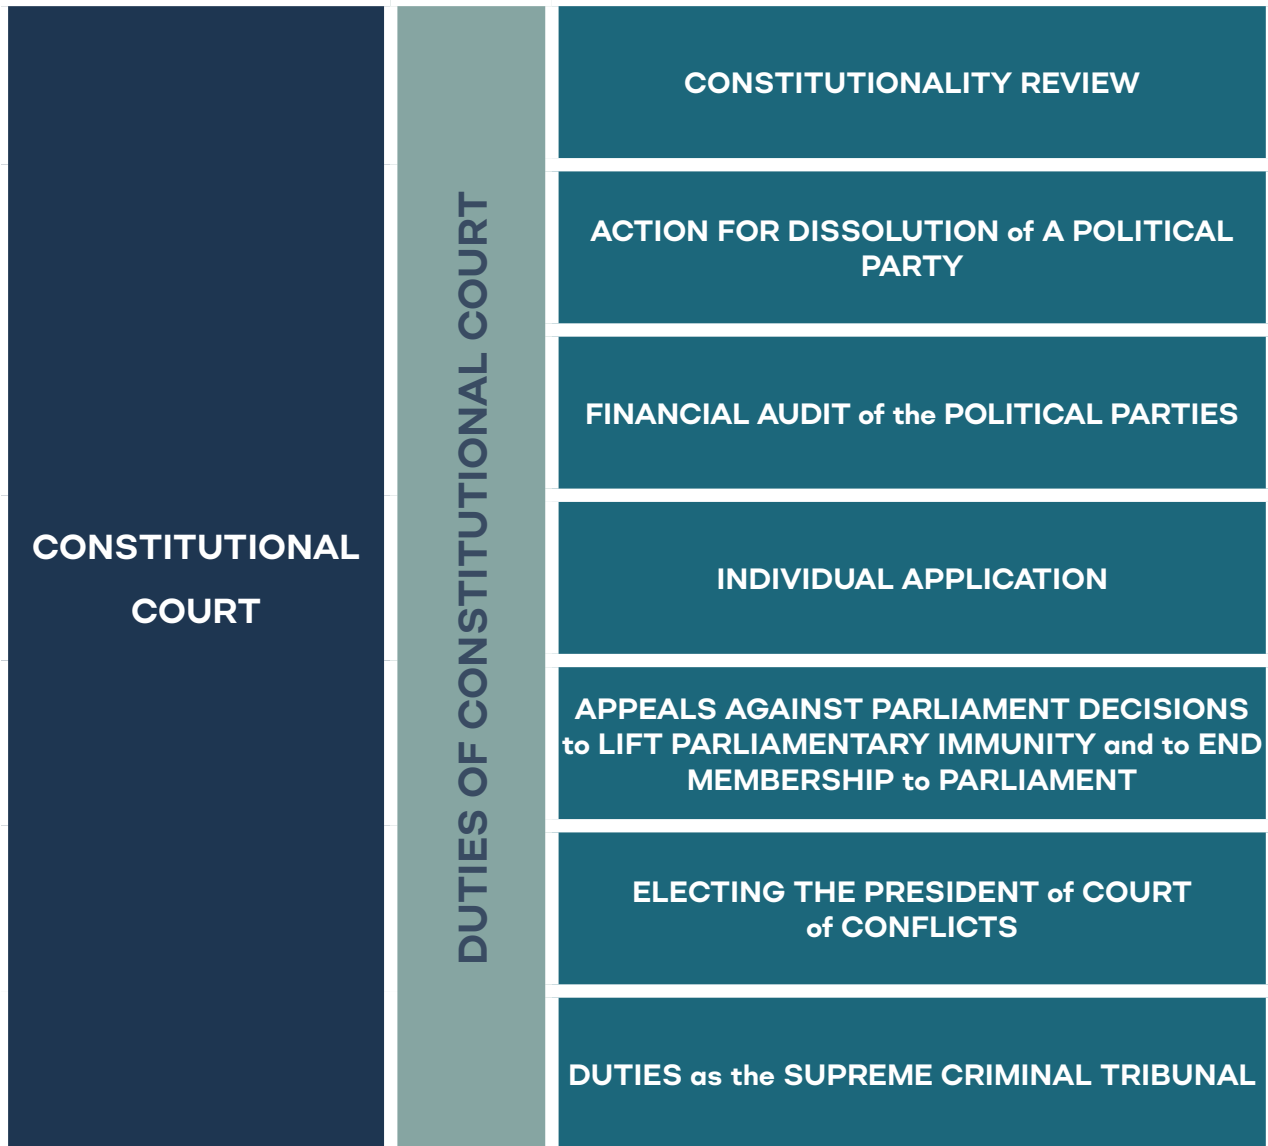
CONSTITUTIONAL COURT

DUTIES OF CONSTITUTIONAL COURT

CONSTITUTIONALITY REVIEW

ACTION FOR DISSOLUTION of A POLITICAL PARTY

FINANCIAL AUDIT of the POLITICAL PARTIES

INDIVIDUAL APPLICATION

APPEALS AGAINST PARLIAMENT DECISIONS to LIFT PARLIAMENTARY IMMUNITY and to END MEMBERSHIP to PARLIAMENT

ELECTING THE PRESIDENT of COURT of CONFLICTS

DUTIES as the SUPREME CRIMINAL TRIBUNAL